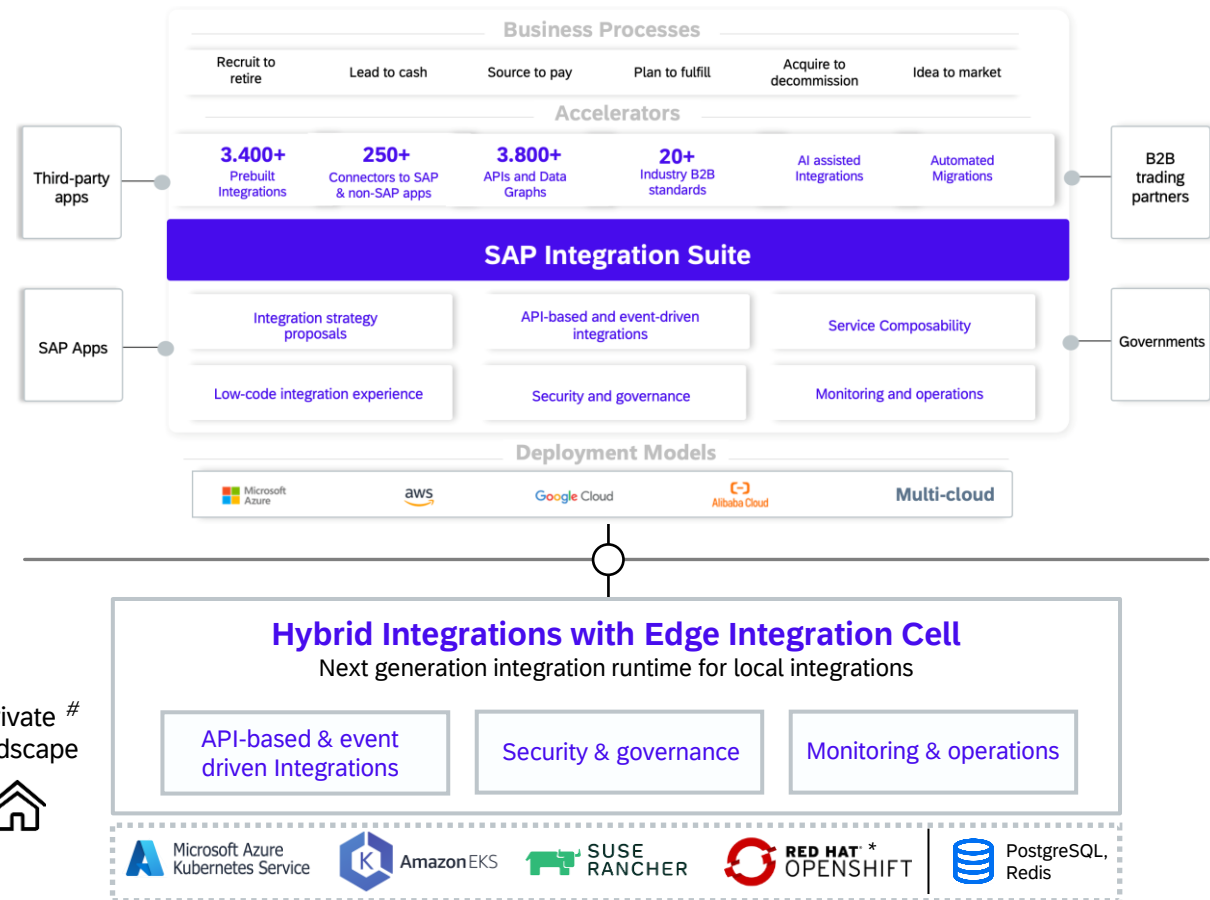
Business Processes

Recruit to retire | Lead to cash | Source to pay | Plan to fulfill | Acquire to decommission | Idea to market

Accelerators

3.400+ Prebuilt Integrations

250+ Connectors to SAP & non-SAP apps

3.800+ APIs and Data Graphs

20+ Industry B2B standards

AI assisted Integrations

Automated Migrations

Third-party apps

B2B trading partners

SAP Integration Suite

SAP Apps

Governments

Integration strategy proposals

API-based and event-driven integrations

Service Composability

Low-code integration experience

Security and governance

Monitoring and operations

Deployment Models

Microsoft Azure

aws

Google Cloud

Alibaba Cloud

Multi-cloud

Hybrid Integrations with Edge Integration Cell

Next generation integration runtime for local integrations

ivate $^{\#}$
dscape

API-based & event driven Integrations

Security & governance

Monitoring & operations

Microsoft Azure Kubernetes Service

Amazon EKS

SUSE RANCHER

RED HAT OPENSHIFT *

PostgreSQL, Redis